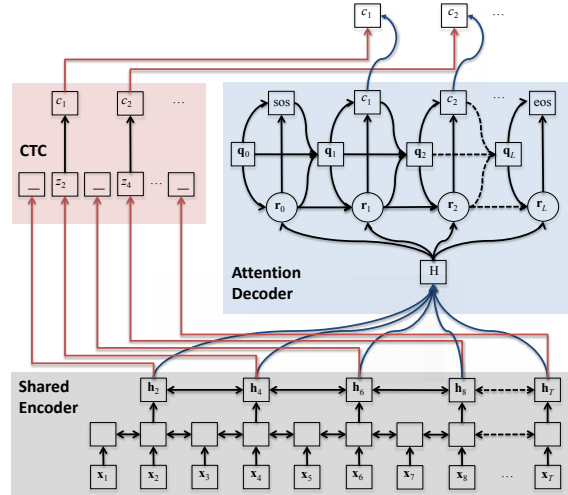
$c_1$
$c_2$
$\cdots$

$c_1$
$c_2$
$\cdots$

CTC

$\_$
$z_2$
$\_$
$z_4$
$\cdots$
$\_$

sos
$c_1$
$c_2$
$\cdots$
eos

$\mathbf{q}_0$
$\mathbf{q}_1$
$\mathbf{q}_2$
$\mathbf{q}_L$

$\mathbf{r}_0$
$\mathbf{r}_1$
$\mathbf{r}_2$
$\mathbf{r}_L$

Attention Decoder

H

Shared Encoder

$\mathbf{h}_2$
$\mathbf{h}_4$
$\mathbf{h}_6$
$\mathbf{h}_8$
$\mathbf{h}_T$

$\mathbf{x}_1$
$\mathbf{x}_2$
$\mathbf{x}_3$
$\mathbf{x}_4$
$\mathbf{x}_5$
$\mathbf{x}_6$
$\mathbf{x}_7$
$\mathbf{x}_8$
$\cdots$
$\mathbf{x}_T$